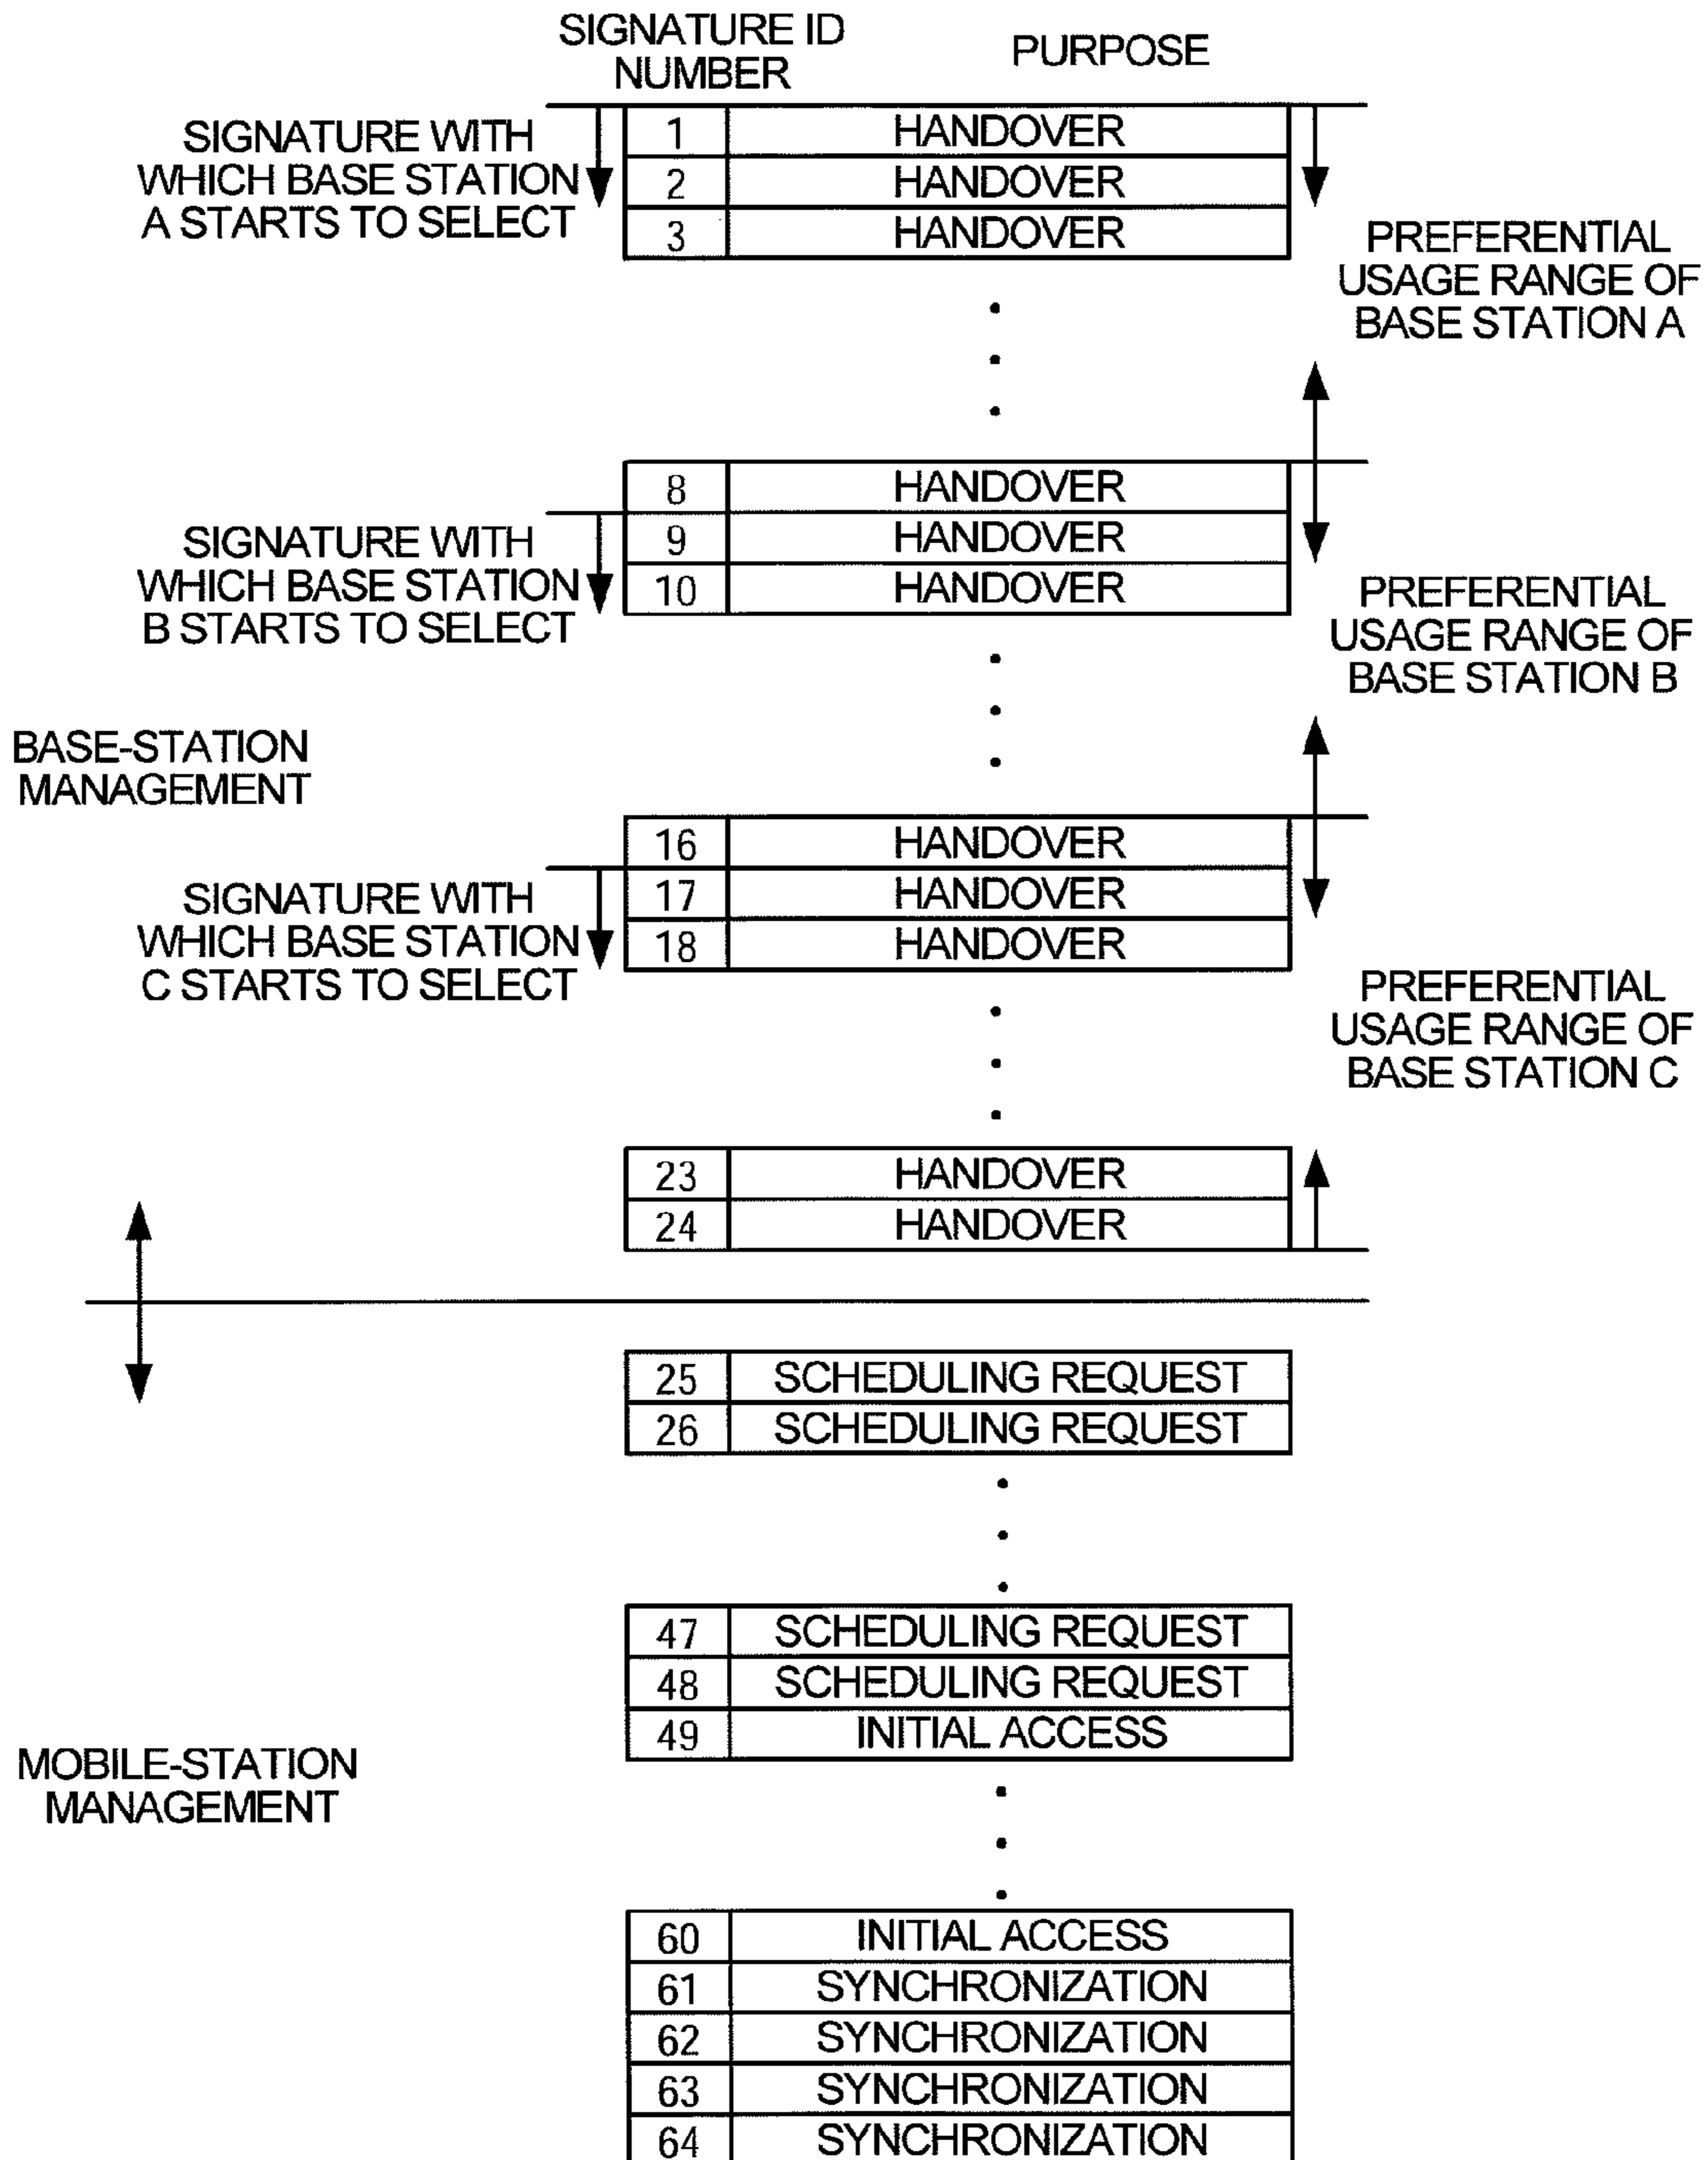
SIGNATURE ID NUMBER

PURPOSE

SIGNATURE WITH WHICH BASE STATION A STARTS TO SELECT

| 1 | HANDOVER |
|---|---|
| 2 | HANDOVER |
| 3 | HANDOVER |

PREFERENTIAL USAGE RANGE OF BASE STATION A

| 8 | HANDOVER |
|---|---|
| 9 | HANDOVER |
| 10 | HANDOVER |

SIGNATURE WITH WHICH BASE STATION B STARTS TO SELECT

PREFERENTIAL USAGE RANGE OF BASE STATION B

BASE-STATION MANAGEMENT

| 16 | HANDOVER |
|---|---|
| 17 | HANDOVER |
| 18 | HANDOVER |

SIGNATURE WITH WHICH BASE STATION C STARTS TO SELECT

PREFERENTIAL USAGE RANGE OF BASE STATION C

| 23 | HANDOVER |
|---|---|
| 24 | HANDOVER |

| 25 | SCHEDULING REQUEST |
|---|---|
| 26 | SCHEDULING REQUEST |

| 47 | SCHEDULING REQUEST |
|---|---|
| 48 | SCHEDULING REQUEST |
| 49 | INITIAL ACCESS |

MOBILE-STATION MANAGEMENT

| 60 | INITIAL ACCESS |
|---|---|
| 61 | SYNCHRONIZATION |
| 62 | SYNCHRONIZATION |
| 63 | SYNCHRONIZATION |
| 64 | SYNCHRONIZATION |